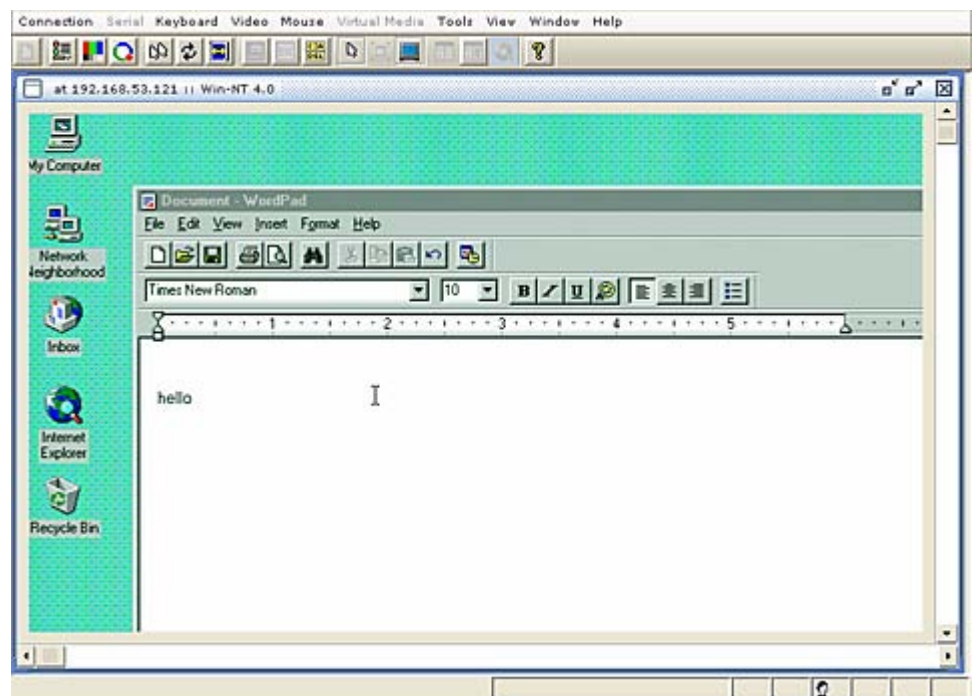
Connection Serial Keyboard Video Mouse Virtual Media Tools View Window Help

at 192.168.53.121 :: Win-NT 4.0

My Computer

Network Neighborhood

Inbox

Internet Explorer

Recycle Bin

Document - WordPad

File Edit View Insert Format Help

Times New Roman 10

B / U

1 2 3 4 5

hello